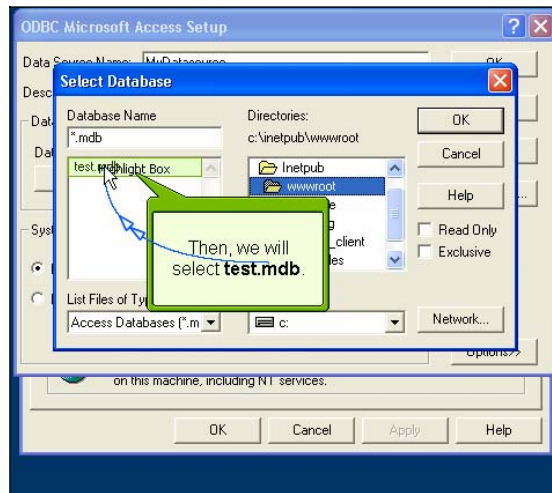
ODBC Microsoft Access Setup

Data Source Name: MyDatasource

Desc

Dat

Dat

Syst

List Files of Ty

OK

Options>>

on this machine, including NT services.

OK

Cancel

Apply

Help

Select Database

Database Name

*.mdb

test.mdb

Highlight Box

Directories:

c:\inetpub\wwwroot

Inetpub

wwwroot

e

g

_client

des

OK

Cancel

Help

Read Only

Exclusive

Access Databases (*.m

c:

Network...

Then, we will select **test.mdb**.